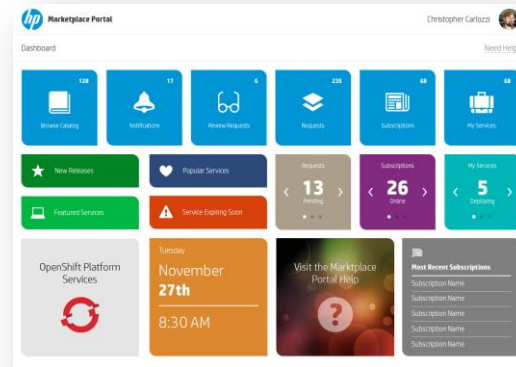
hp Marketplace Portal

Christopher Carlozzi

Dashboard

Need Help

128
Browse Catalog

17
Notifications

6
Review Requests

235
Requests

68
Subscriptions

68
My Services

New Releases

Popular Services

Requests
13
Pending

Subscriptions
26
Online

My Services
5
Deploying

Featured Services

Service Expiring Soon

OpenShift Platform Services

Tuesday
November
27th
8:30 AM

Visit the Marktplace Portal Help

Most Recent Subscriptions
Subscription Name
Subscription Name
Subscription Name
Subscription Name
Subscription Name